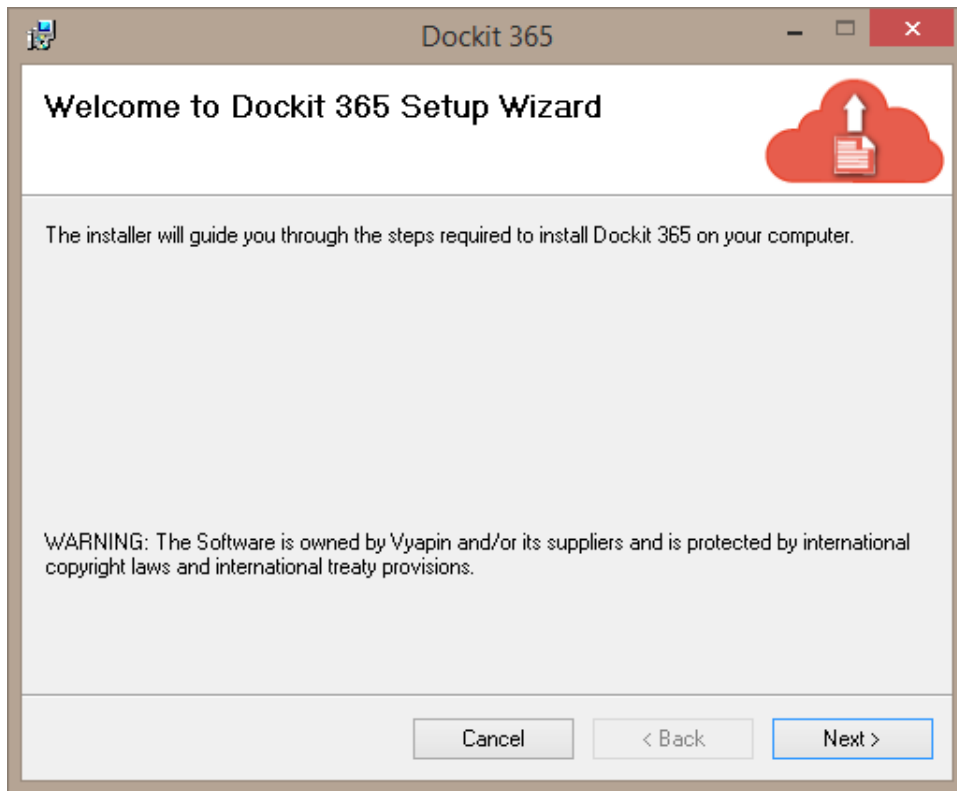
Dockit 365

Welcome to Dockit 365 Setup Wizard

The installer will guide you through the steps required to install Dockit 365 on your computer.

WARNING: The Software is owned by Vyapin and/or its suppliers and is protected by international copyright laws and international treaty provisions.

Cancel
< Back
Next >